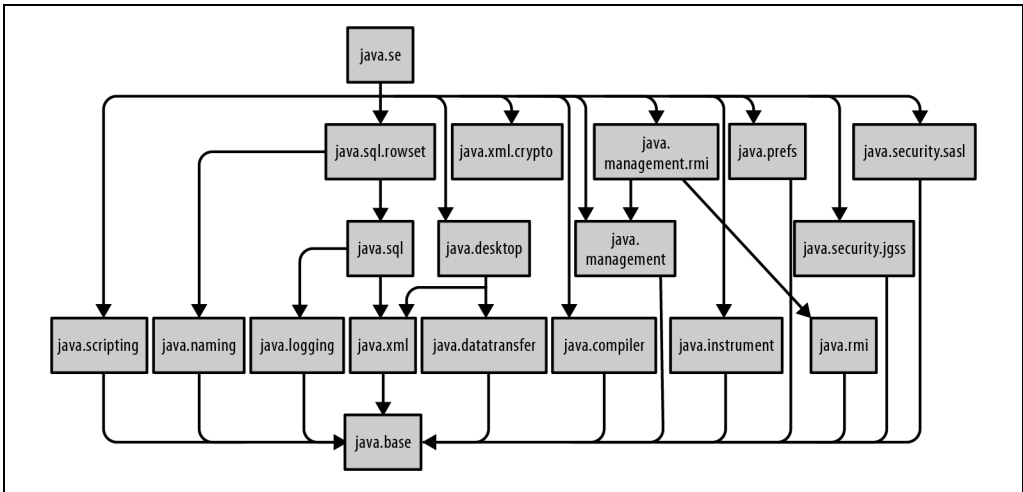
java.se

java.sql.rowset

java.xml.crypto

java.management.rmi

java.prefs

java.security.sasl

java.sql

java.desktop

java.management

java.security.jgss

java.scripting

java.naming

java.logging

java.xml

java.datatransfer

java.compiler

java.instrument

java.rmi

java.base